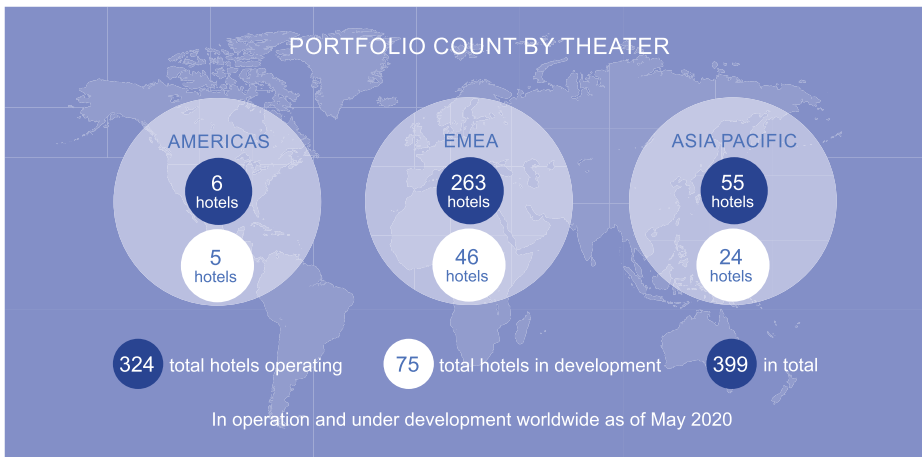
PORTFOLIO COUNT BY THEATER

AMERICAS

6 hotels

5 hotels

EMEA

263 hotels

46 hotels

ASIA PACIFIC

55 hotels

24 hotels

324 total hotels operating

75 total hotels in development

399 in total

In operation and under development worldwide as of May 2020